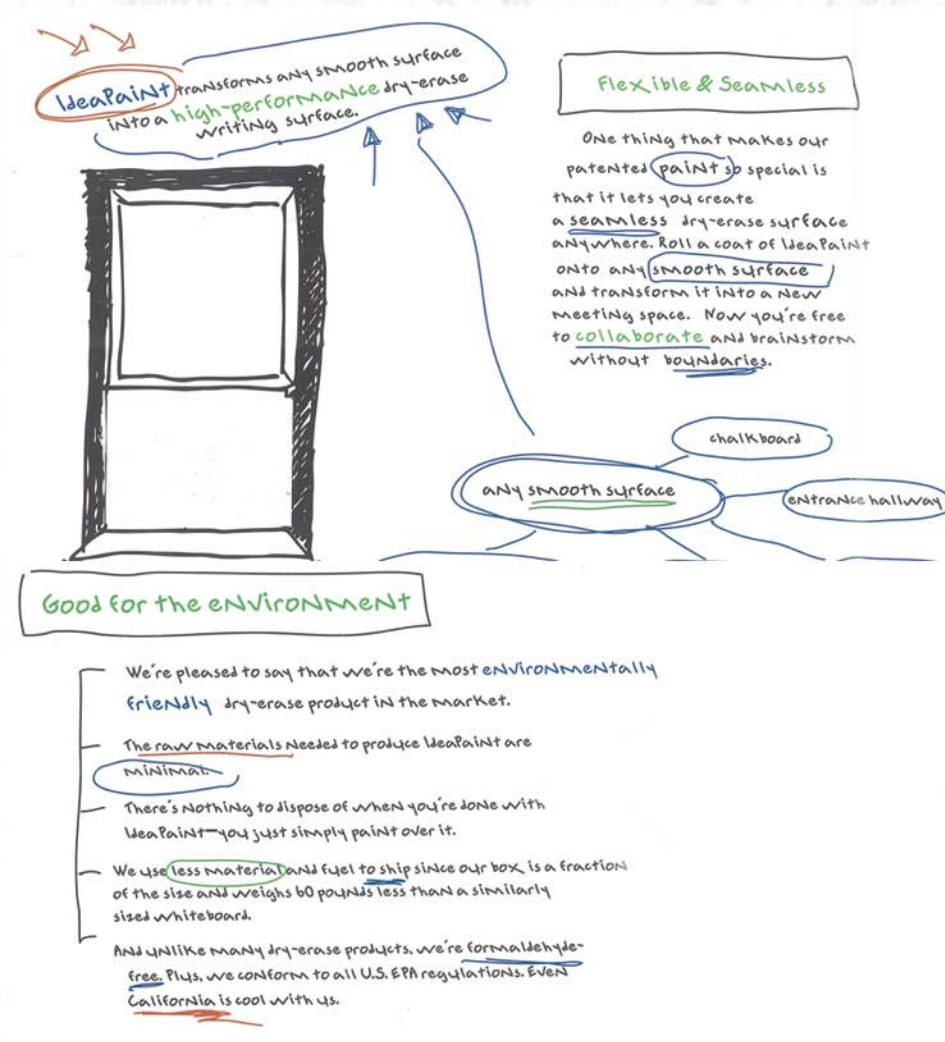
IdeaPaint transforms any smooth surface into a high-performance dry-erase writing surface.

Flexible & Seamless

One thing that makes our patented paint so special is that it lets you create a seamless dry-erase surface anywhere. Roll a coat of IdeaPaint onto any smooth surface and transform it into a new meeting space. Now you're free to collaborate and brainstorm without boundaries.

chalkboard

any smooth surface

entrance hallway

Good for the environment

We're pleased to say that we're the most environmentally friendly dry-erase product in the market.

The raw materials needed to produce IdeaPaint are minimal.

There's nothing to dispose of when you're done with IdeaPaint—you just simply paint over it.

We use less material and fuel to ship since our box is a fraction of the size and weighs 60 pounds less than a similarly sized whiteboard.

And unlike many dry-erase products, we're formaldehyde-free. Plus, we conform to all U.S. EPA regulations. Even California is cool with us.